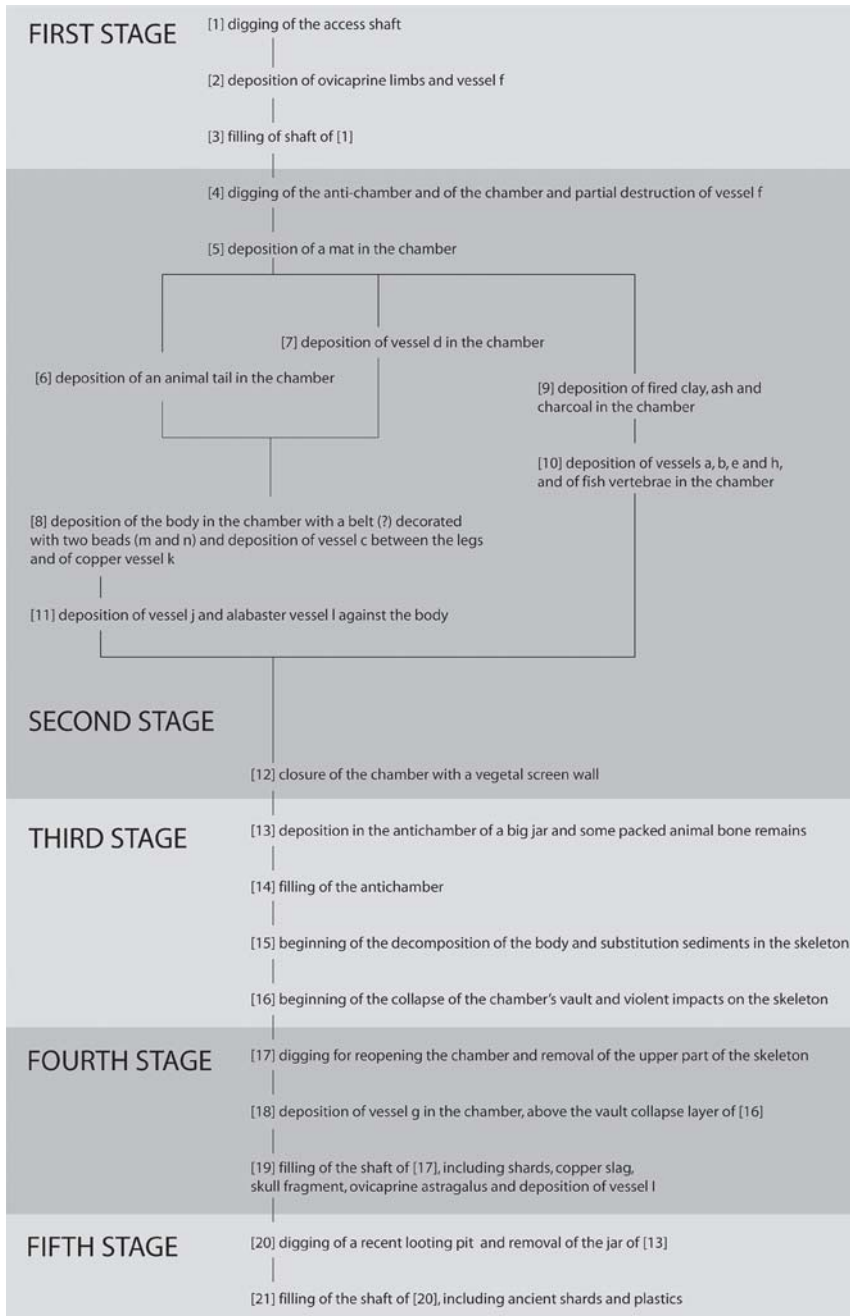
FIRST STAGE

[1] digging of the access shaft

[2] deposition of ovicaprine limbs and vessel f

[3] filling of shaft of [1]

[4] digging of the anti-chamber and of the chamber and partial destruction of vessel f

[5] deposition of a mat in the chamber

[7] deposition of vessel d in the chamber

[6] deposition of an animal tail in the chamber

[9] deposition of fired clay, ash and charcoal in the chamber

[10] deposition of vessels a, b, e and h, and of fish vertebrae in the chamber

[8] deposition of the body in the chamber with a belt (?) decorated with two beads (m and n) and deposition of vessel c between the legs and of copper vessel k

[11] deposition of vessel j and alabaster vessel l against the body

SECOND STAGE

[12] closure of the chamber with a vegetal screen wall

THIRD STAGE

[13] deposition in the antichamber of a big jar and some packed animal bone remains

[14] filling of the antichamber

[15] beginning of the decomposition of the body and substitution sediments in the skeleton

[16] beginning of the collapse of the chamber's vault and violent impacts on the skeleton

FOURTH STAGE

[17] digging for reopening the chamber and removal of the upper part of the skeleton

[18] deposition of vessel g in the chamber, above the vault collapse layer of [16]

[19] filling of the shaft of [17], including shards, copper slag, skull fragment, ovicaprine astragalus and deposition of vessel I

FIFTH STAGE

[20] digging of a recent looting pit and removal of the jar of [13]

[21] filling of the shaft of [20], including ancient shards and plastics